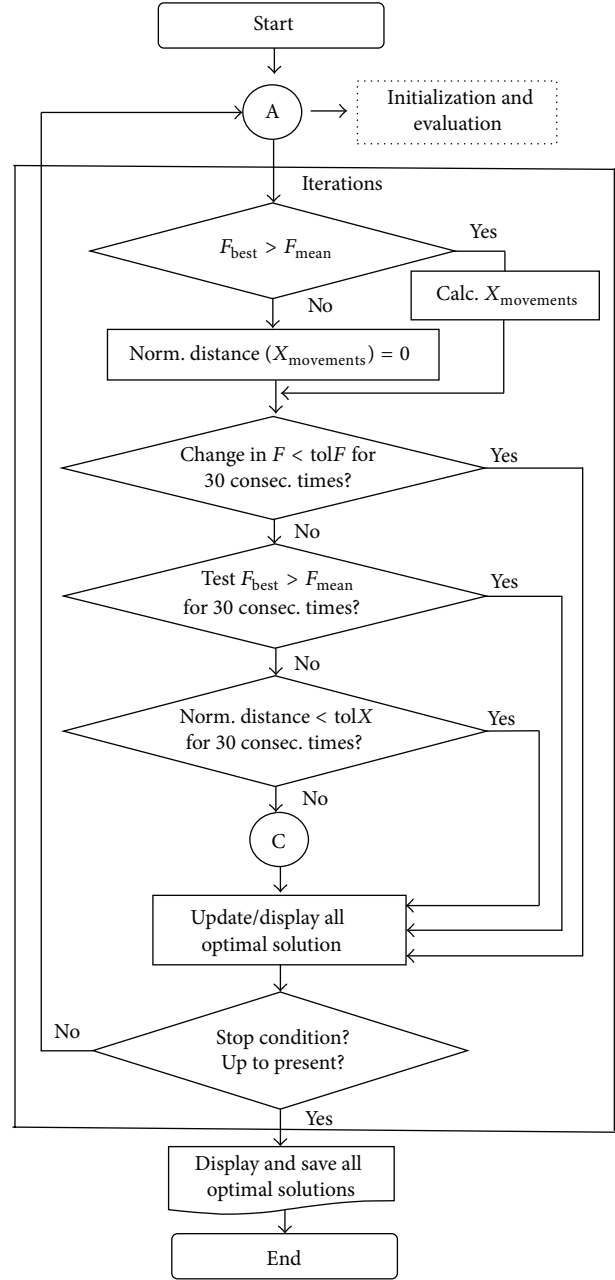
Start

A

Initialization and evaluation

Iterations

$F_{\text{best}} > F_{\text{mean}}$

Yes

Calc. $X_{\text{movements}}$

No

Norm. distance $(X_{\text{movements}}) = 0$

Change in $F <$ tol$F$ for 30 consec. times?

Yes

No

Test $F_{\text{best}} > F_{\text{mean}}$ for 30 consec. times?

Yes

No

Norm. distance $<$ tol$X$ for 30 consec. times?

Yes

No

C

Update/display all optimal solution

No

Stop condition? Up to present?

Yes

Display and save all optimal solutions

End